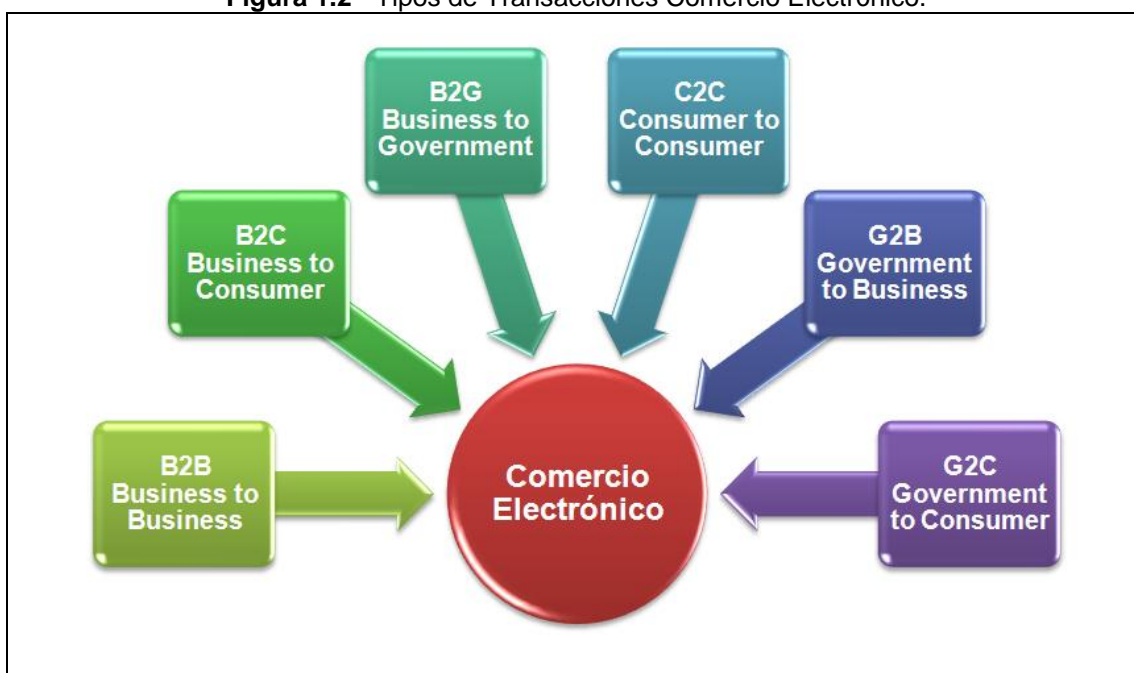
**Figura 1.2** – Tipos de Transacciones Comercio Electrónico.

B2G Business to Government

C2C Consumer to Consumer

B2C Business to Consumer

G2B Government to Business

B2B Business to Business

Comercio Electrónico

G2C Government to Consumer